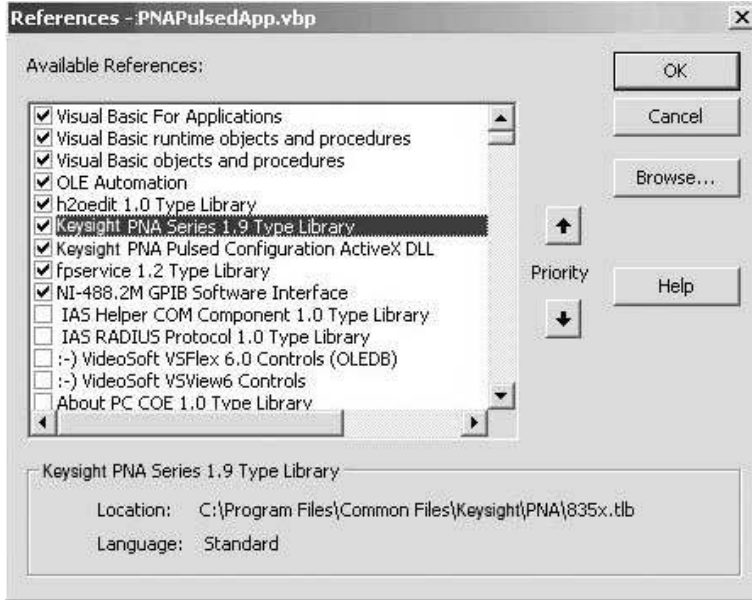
References - PNAPulsedApp.vbp

Available References:

Visual Basic For Applications
Visual Basic runtime objects and procedures
Visual Basic objects and procedures
OLE Automation
h2oedit 1.0 Type Library
Keysight PNA Series 1.9 Type Library
Keysight PNA Pulsed Configuration ActiveX DLL
fpservice 1.2 Type Library
NI-488.2M GPIB Software Interface
IAS Helper COM Component 1.0 Type Library
IAS RADIUS Protocol 1.0 Type Library
:-) VideoSoft VSFlex 6.0 Controls (OLEDB)
:-) VideoSoft VSView6 Controls
About PC COE 1.0 Type Library

OK
Cancel
Browse...
Priority
Help

Keysight PNA Series 1.9 Type Library
Location: C:\Program Files\Common Files\Keysight\PNA\835x.tlb
Language: Standard